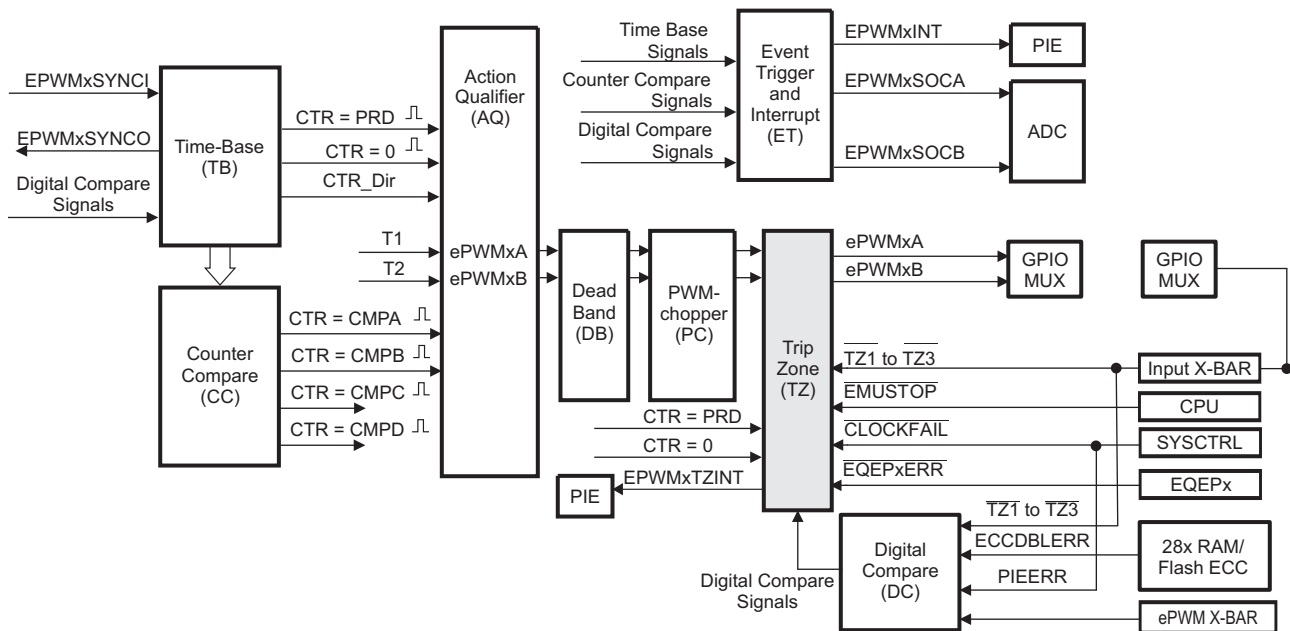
EPWMxSYNCI
EPWMxSYNCO
Digital Compare Signals
Time-Base (TB)
CTR = PRD
CTR = 0
CTR_Dir
Action Qualifier (AQ)
Time Base Signals
Counter Compare Signals
Digital Compare Signals
Event Trigger and Interrupt (ET)
EPWMxINT
PIE
EPWMxSOCA
EPWMxSOCB
ADC
T1
T2
ePWMxA
ePWMxB
Dead Band (DB)
PWM-chopper (PC)
Trip Zone (TZ)
ePWMxA
ePWMxB
GPIO MUX
GPIO MUX
Counter Compare (CC)
CTR = CMPA
CTR = CMPB
CTR = CMPC
CTR = CMPD
$\overline{TZ1}$ to $\overline{TZ3}$
Input X-BAR
$\overline{EMUSTOP}$
CPU
CTR = PRD
CTR = 0
$\overline{CLOCKFAIL}$
SYSCTRL
$\overline{EQEPxERR}$
EQEPx
PIE
EPWMxTZINT
$\overline{TZ1}$ to $\overline{TZ3}$
ECCDBLERR
PIEERR
Digital Compare (DC)
28x RAM/ Flash ECC
Digital Compare Signals
ePWM X-BAR